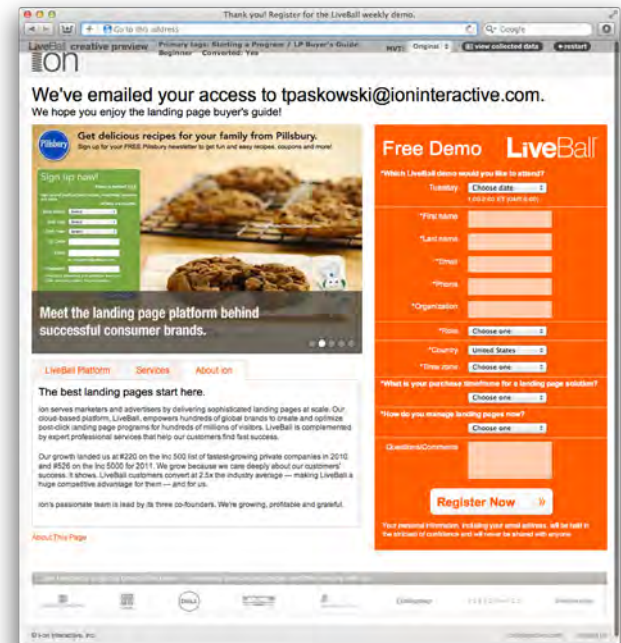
Thank you! Register for the LiveBall weekly demo.

Go to this address

Google

LiveBall creative preview

Primary tags: Starting a Program / LP Buyer's Guide: Beginner Converted: Yes

MVT: Original

view collected data

restart

ion

We've emailed your access to tpaskowski@ioninteractive.com.

We hope you enjoy the landing page buyer's guide!

Get delicious recipes for your family from Pillsbury.

Sign up for your FREE Pillsbury newsletter to get fun and easy recipes, coupons and more!

Sign up now!

Meet the landing page platform behind successful consumer brands.

LiveBall Platform

Services

About ion

The best landing pages start here.

ion serves marketers and advertisers by delivering sophisticated landing pages at scale. Our cloud based platform, LiveBall, empowers hundreds of global brands to create and optimize post-click landing page programs for hundreds of millions of visitors. LiveBall is complemented by expert professional services that help our customers find fast success.

Our growth landed us at #220 on the Inc 500 list of fastest-growing private companies in 2010 and #526 on the Inc 5000 for 2011. We grow because we care deeply about our customers' success. It shows. LiveBall customers convert at 2.5x the industry average — making LiveBall a huge competitive advantage for them — and for us.

ion's passionate team is lead by its three co-founders. We're growing, profitable and grateful.

About This Page

Free Demo LiveBall

*Which LiveBall demo would you like to attend?

Tuesday

Choose date

1:00-2:00 ET (GMT-5:00)

*First name

*Last name

*Email

*Phone

*Organization

*Role

Choose one

*Country

United States

*Time zone

Choose one

*What is your purchase timeframe for a landing page solution?

Choose one

*How do you manage landing pages now?

Choose one

Questions/Comments

Register Now

Your personal information, including your email address, will be held in the strictest of confidence and will never be shared with anyone.

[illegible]

© ion interactive, inc.